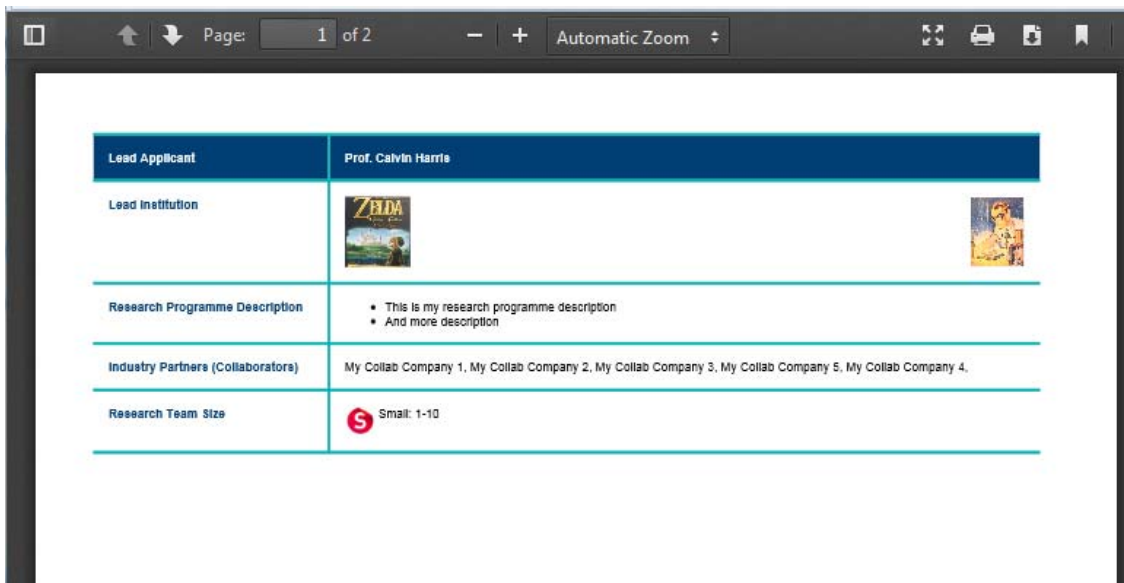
Page: 1 of 2

Automatic Zoom

| Lead Applicant | Prof. Calvin Harris |
|---|---|
| Lead Institution | ZELDA |
| Research Programme Description | • This is my research programme description<br>• And more description |
| Industry Partners (Collaborators) | My Collab Company 1, My Collab Company 2, My Collab Company 3, My Collab Company 5, My Collab Company 4, |
| Research Team Size | S Small: 1-10 |